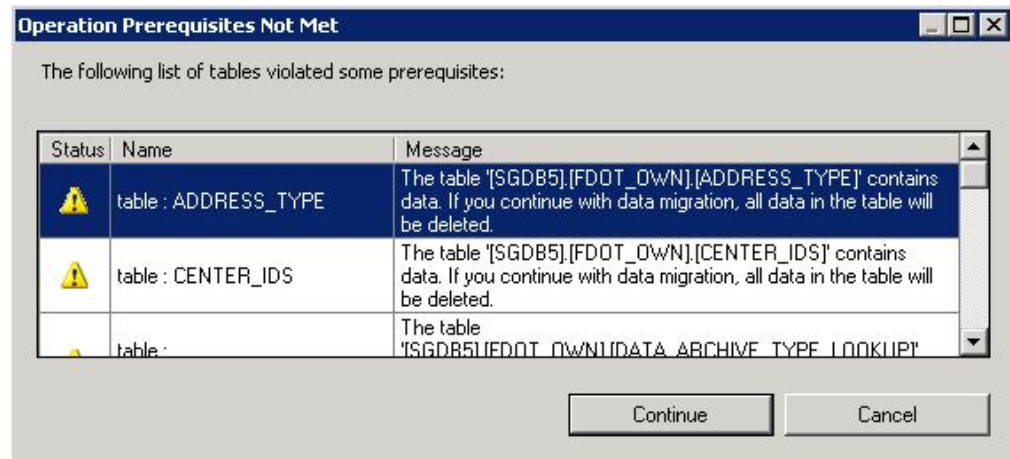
Operation Prerequisites Not Met

The following list of tables violated some prerequisites:

| Status | Name | Message |
|---|---|---|
| | table : ADDRESS_TYPE | The table '[SGDB5].[FDOT_OWN].[ADDRESS_TYPE]' contains data. If you continue with data migration, all data in the table will be deleted. |
| | table : CENTER_IDS | The table '[SGDB5].[FDOT_OWN].[CENTER_IDS]' contains data. If you continue with data migration, all data in the table will be deleted. |
| | table : | The table '[SGDB5].[FDOT_OWN].[DATA_ARCHIVE_TYPE_LOOKUP]' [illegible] |

Continue Cancel